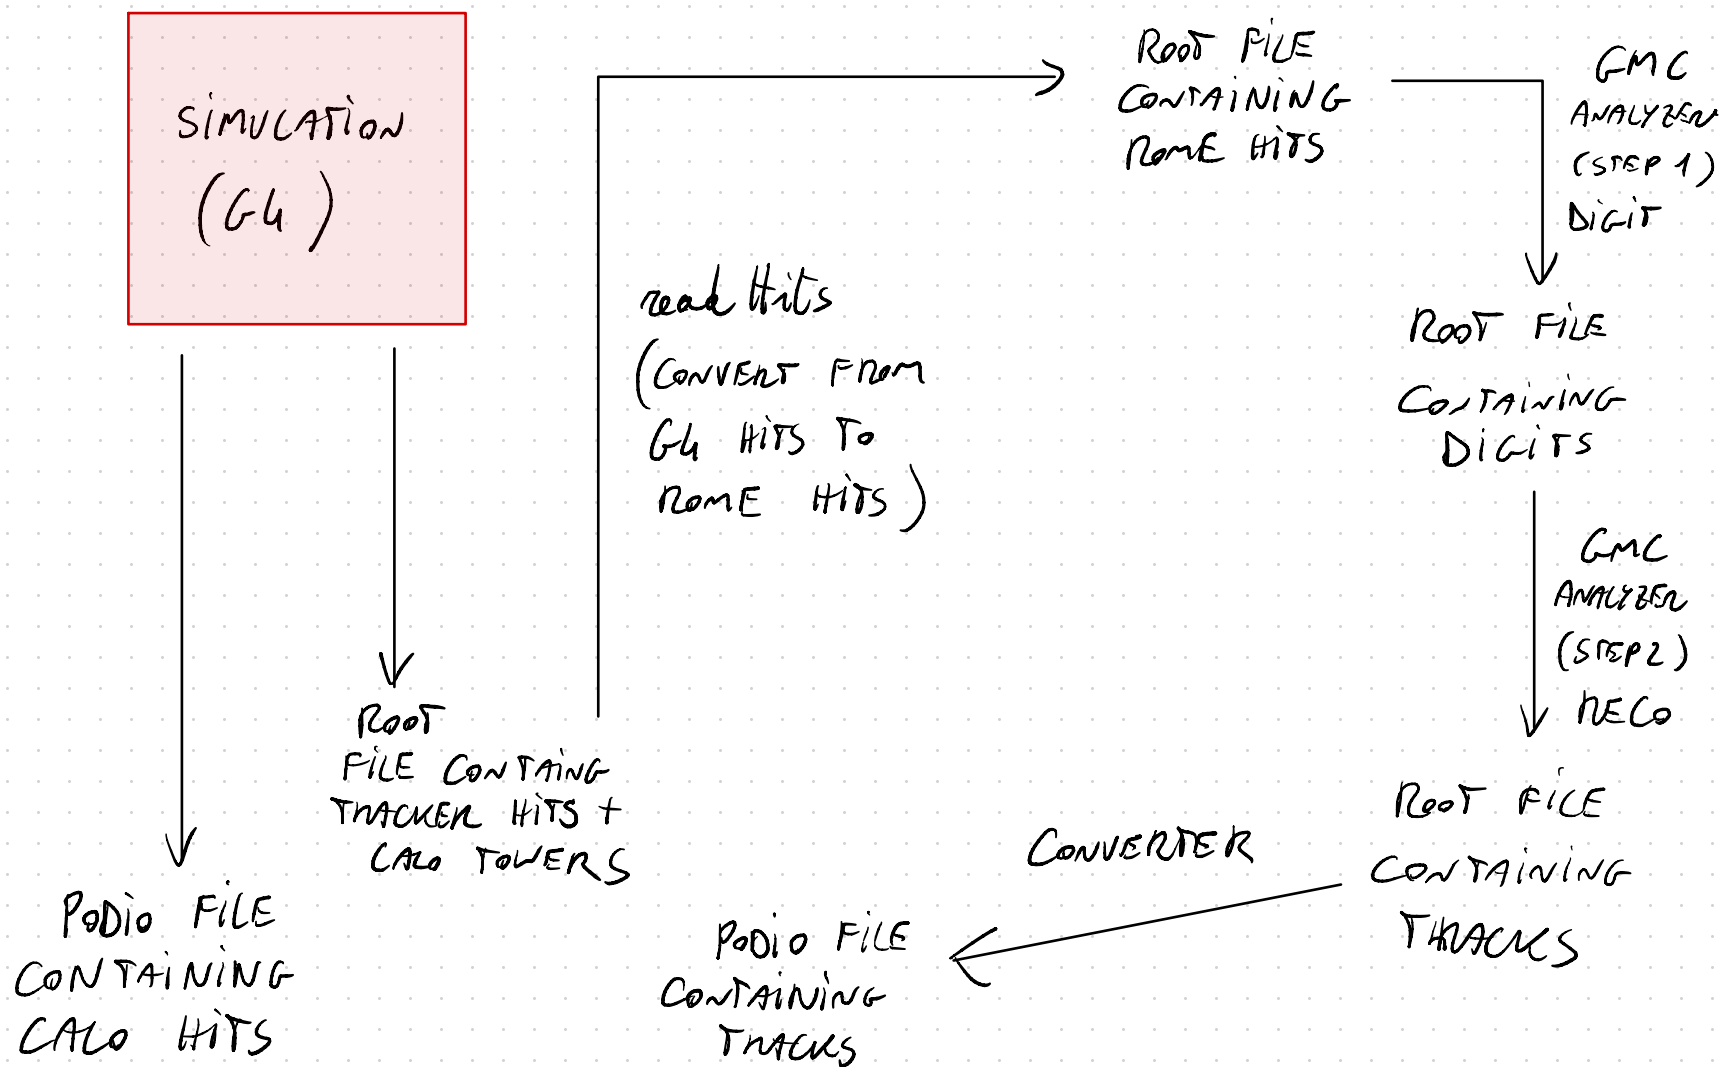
SIMULATION
(G4)

ROOT FILE CONTAINING ROME HITS

GMC ANALYZER (STEP 1) DIGIT

read Hits
(CONVERT FROM G4 HITS TO ROME HITS)

ROOT FILE
CONTAINING DIGITS

GMC ANALYZER (STEP2) RECO

ROOT FILE CONTAING TRACKER HITS + CALO TOWERS

ROOT FILE
CONTAINING TRACKS

CONVERTER

PODIO FILE CONTAINING CALO HITS

PODIO FILE CONTAINING TRACKS